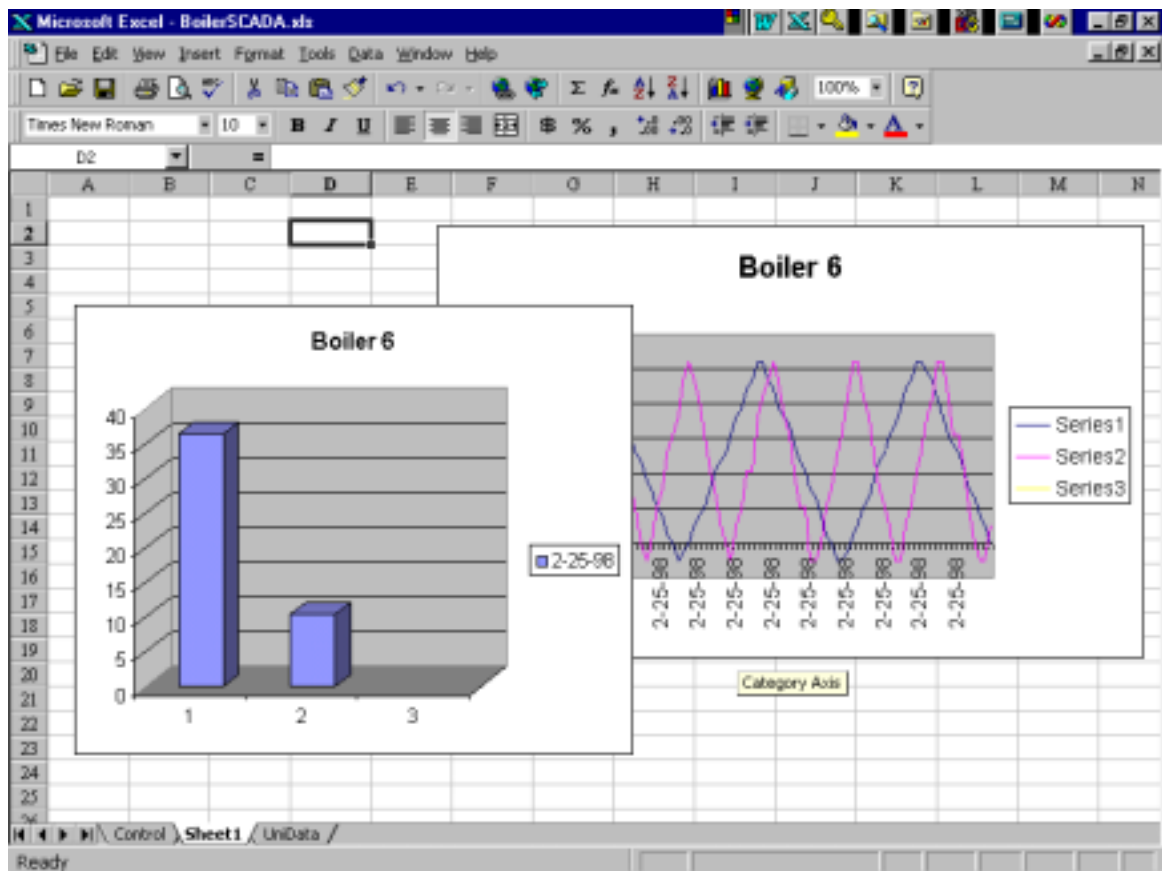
Microsoft Excel - BoilerSCADA.xls

File Edit View Insert Format Tools Data Window Help

100%

Times New Roman 10 B I U $ %

D2 =

| | A | B | C | D | E | F | G | H | I | J | K | L | M | N |
|---|---|---|---|---|---|---|---|---|---|---|---|---|---|---|
| 1 | | | | | | | | | | | | | | |
| 2 | | | | | | | | | | | | | | |
| 3 | | | | | | | | | | | | | | |
| 4 | | | | | | | | | | | | | | |
| 5 | | | | | | | | | | | | | | |
| 6 | | | | | | | | | | | | | | |
| 7 | | | | | | | | | | | | | | |
| 8 | | | | | | | | | | | | | | |
| 9 | | | | | | | | | | | | | | |
| 10 | | | | | | | | | | | | | | |
| 11 | | | | | | | | | | | | | | |
| 12 | | | | | | | | | | | | | | |
| 13 | | | | | | | | | | | | | | |
| 14 | | | | | | | | | | | | | | |
| 15 | | | | | | | | | | | | | | |
| 16 | | | | | | | | | | | | | | |
| 17 | | | | | | | | | | | | | | |
| 18 | | | | | | | | | | | | | | |
| 19 | | | | | | | | | | | | | | |
| 20 | | | | | | | | | | | | | | |
| 21 | | | | | | | | | | | | | | |
| 22 | | | | | | | | | | | | | | |
| 23 | | | | | | | | | | | | | | |
| 24 | | | | | | | | | | | | | | |
| 25 | | | | | | | | | | | | | | |

Boiler 6

Series1
Series2
Series3

2-25-98 2-25-98 2-25-98 2-25-98 2-25-98 2-25-98 2-25-98 2-25-98 2-25-98

Boiler 6

40
35
30
25
20
15
10
5
0

1 2 3

2-25-98

Category Axis

Control Sheet1 UniData

Ready